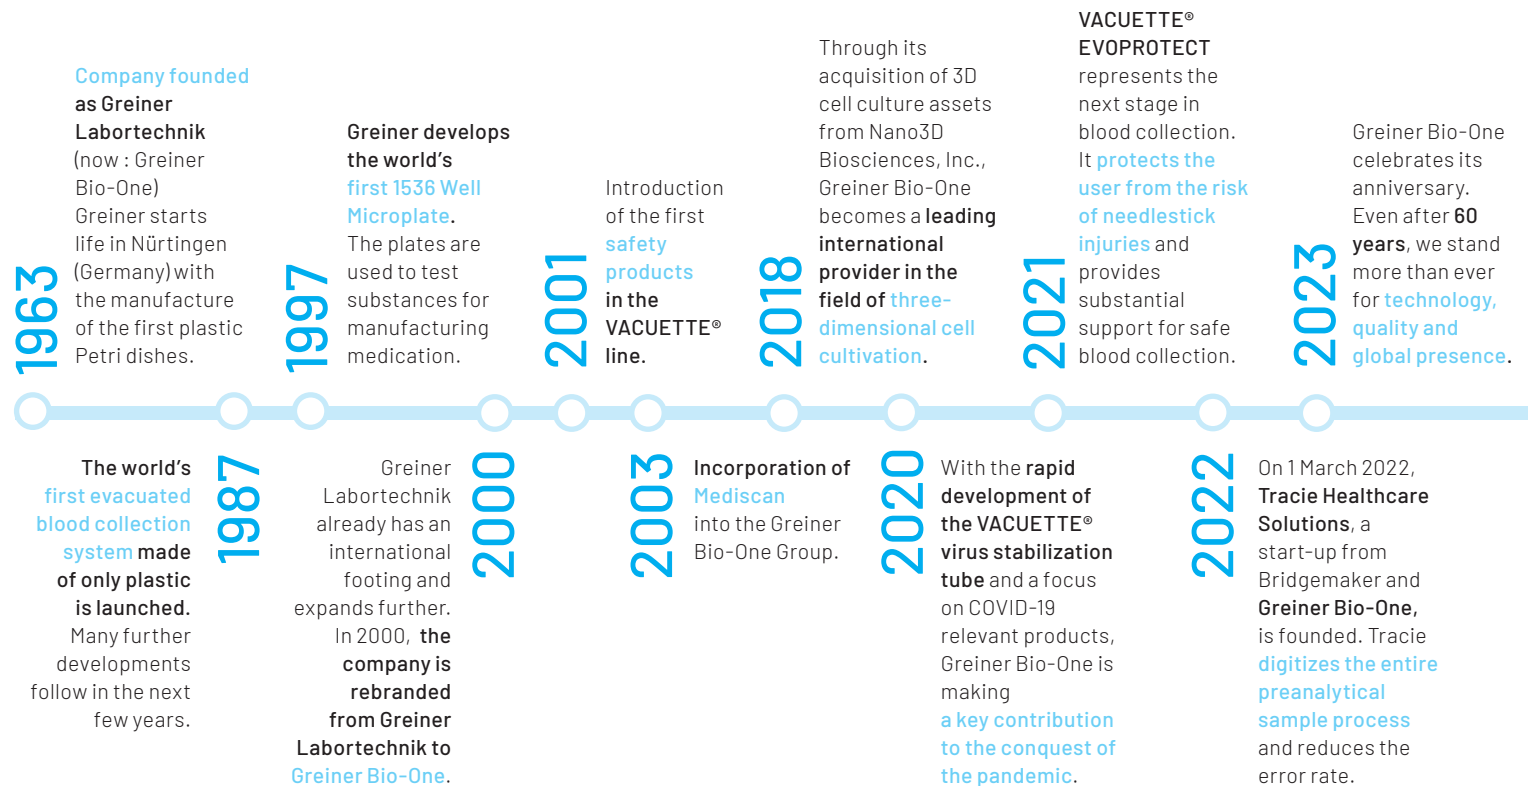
1963

Company founded as Greiner Labortechnik (now : Greiner Bio-One) Greiner starts life in Nürtingen (Germany) with the manufacture of the first plastic Petri dishes.

1997

Greiner develops the world's first 1536 Well Microplate. The plates are used to test substances for manufacturing medication.

2001

Introduction of the first safety products in the VACUETTE® line.

2018

Through its acquisition of 3D cell culture assets from Nano3D Biosciences, Inc., Greiner Bio-One becomes a leading international provider in the field of three-dimensional cell cultivation.

2021

VACUETTE® EVOPROTECT represents the next stage in blood collection. It protects the user from the risk of needlestick injuries and provides substantial support for safe blood collection.

2023

Greiner Bio-One celebrates its anniversary. Even after 60 years, we stand more than ever for technology, quality and global presence.

1987

The world's first evacuated blood collection system made of only plastic is launched. Many further developments follow in the next few years.

2000

Greiner Labortechnik already has an international footing and expands further. In 2000, the company is rebranded from Greiner Labortechnik to Greiner Bio-One.

2003

Incorporation of Mediscan into the Greiner Bio-One Group.

2020

With the rapid development of the VACUETTE® virus stabilization tube and a focus on COVID-19 relevant products, Greiner Bio-One is making a key contribution to the conquest of the pandemic.

2022

On 1 March 2022, Tracie Healthcare Solutions, a start-up from Bridgemaker and Greiner Bio-One, is founded. Tracie digitizes the entire preanalytical sample process and reduces the error rate.